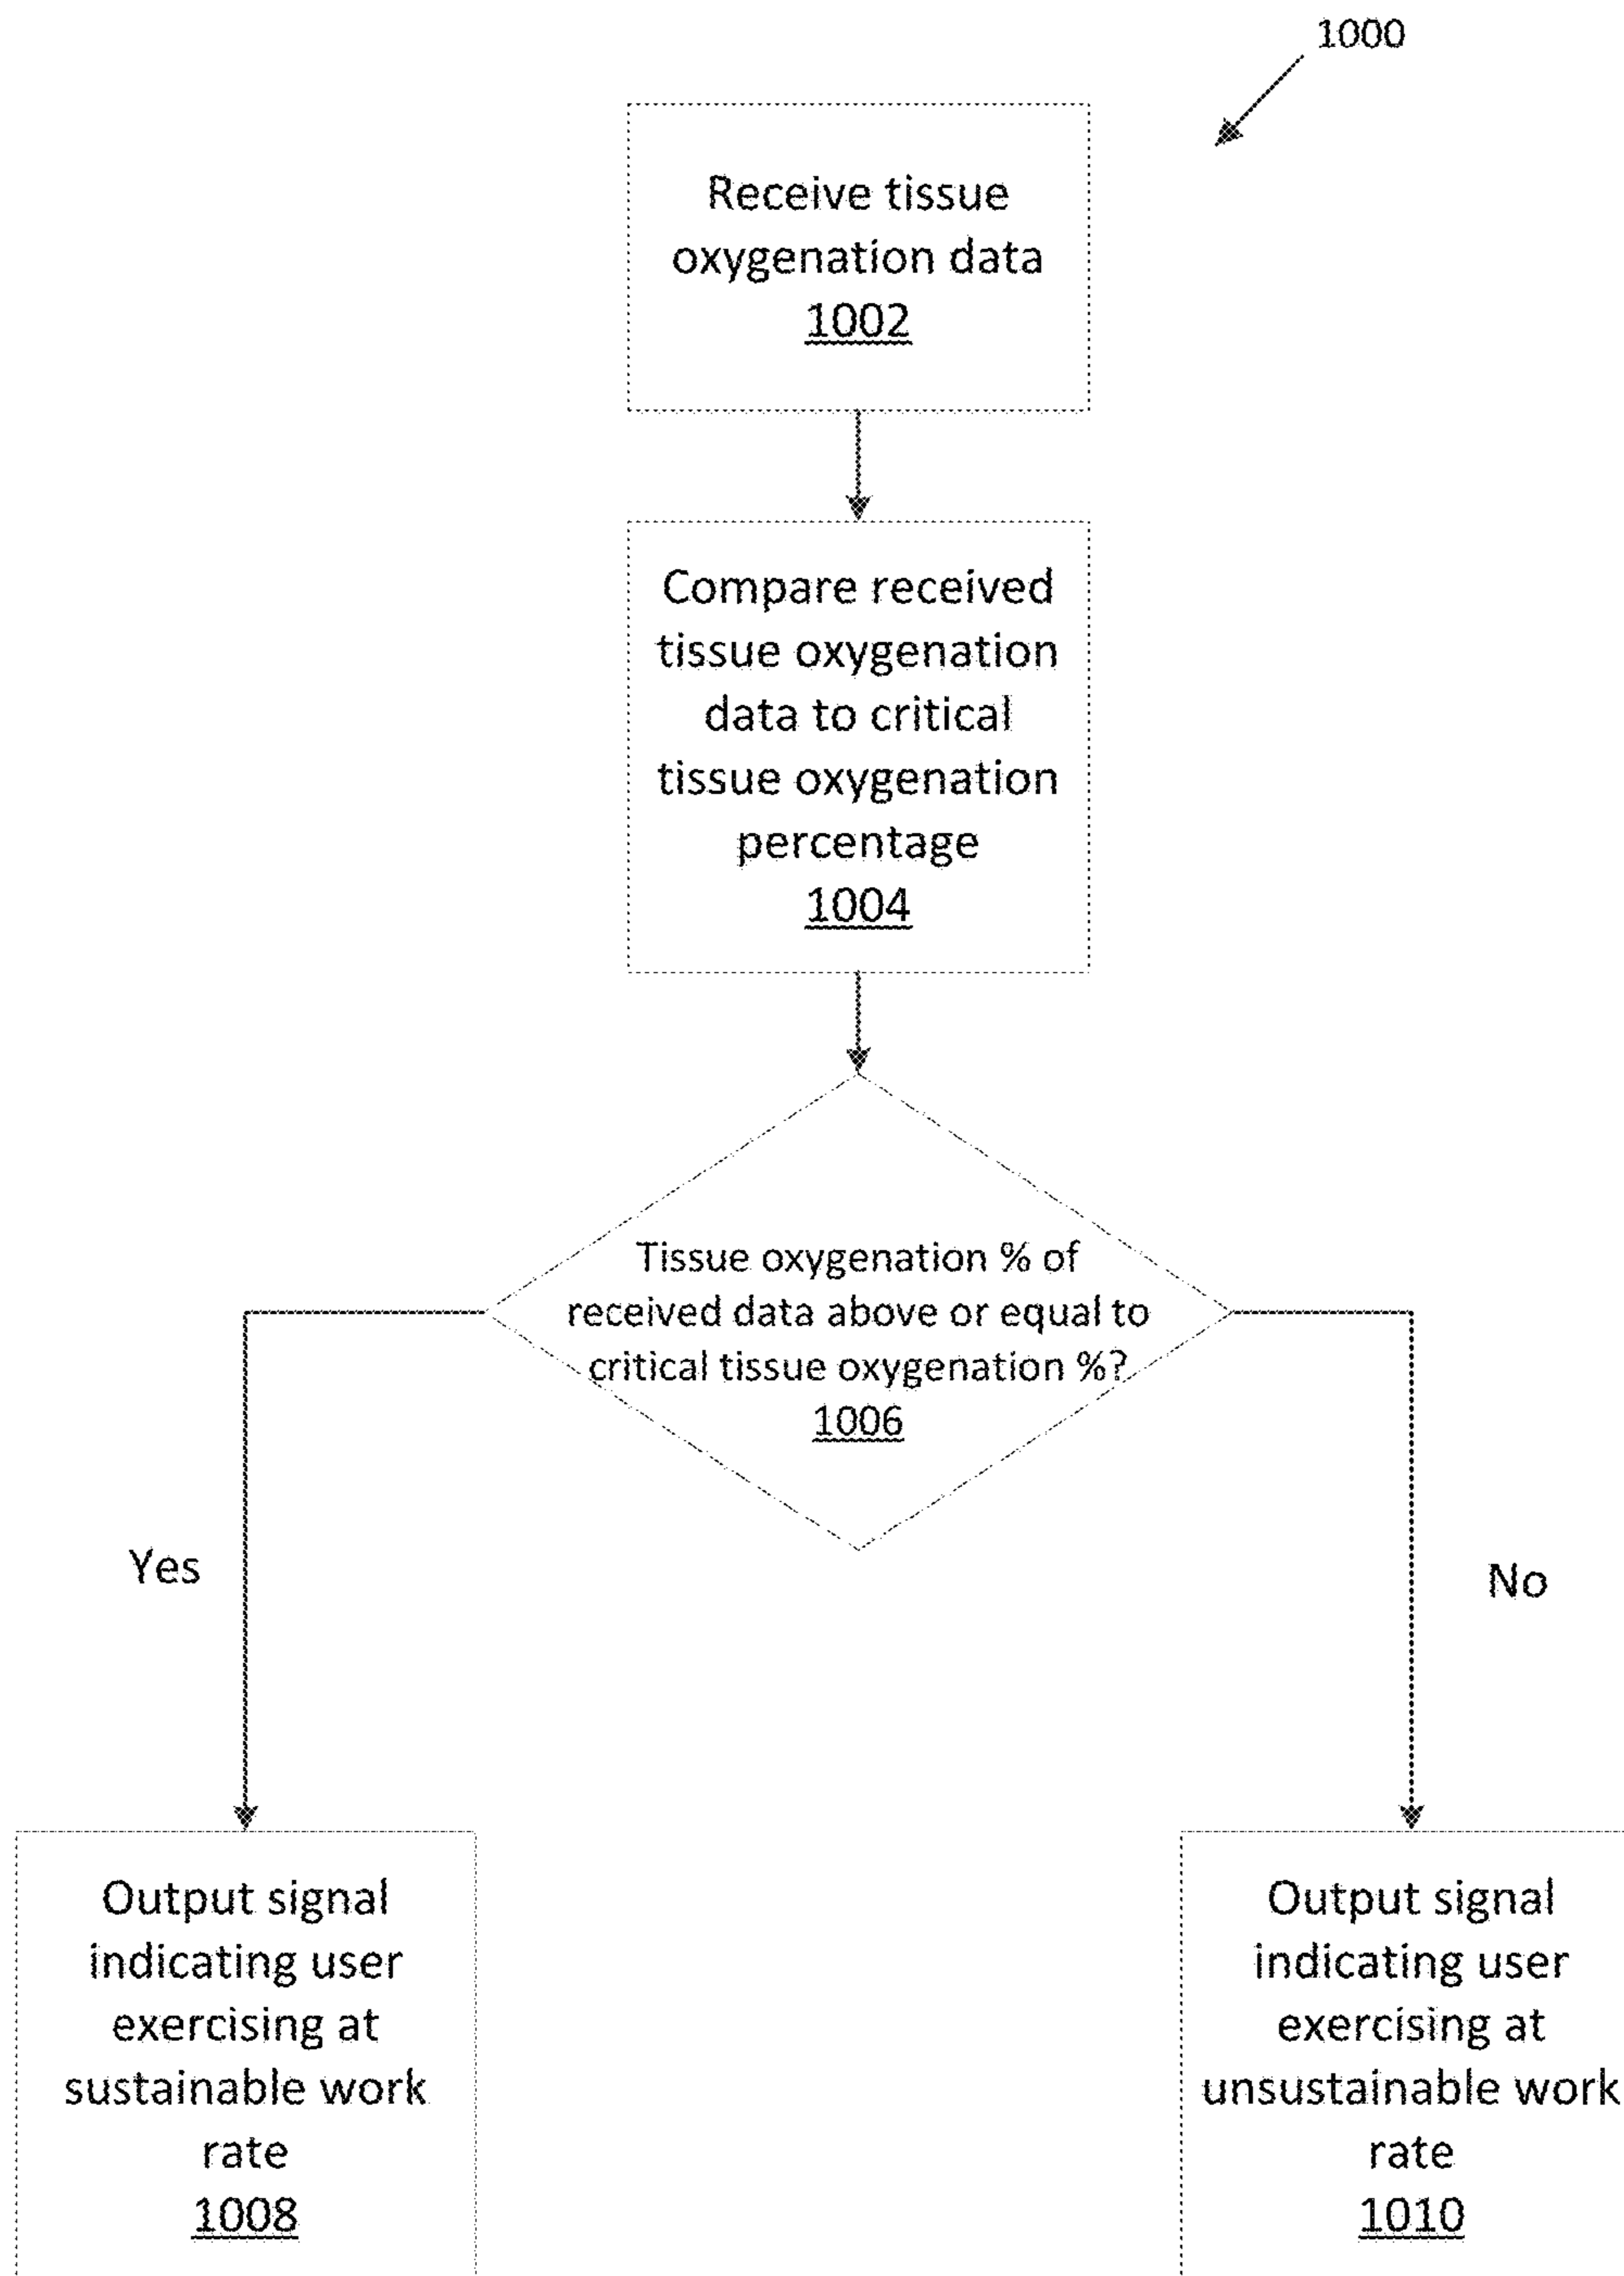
1000

Receive tissue oxygenation data
1002

Compare received tissue oxygenation data to critical tissue oxygenation percentage
1004

Tissue oxygenation % of received data above or equal to critical tissue oxygenation %?
1006

Yes

No

Output signal indicating user exercising at sustainable work rate
1008

Output signal indicating user exercising at unsustainable work rate
1010